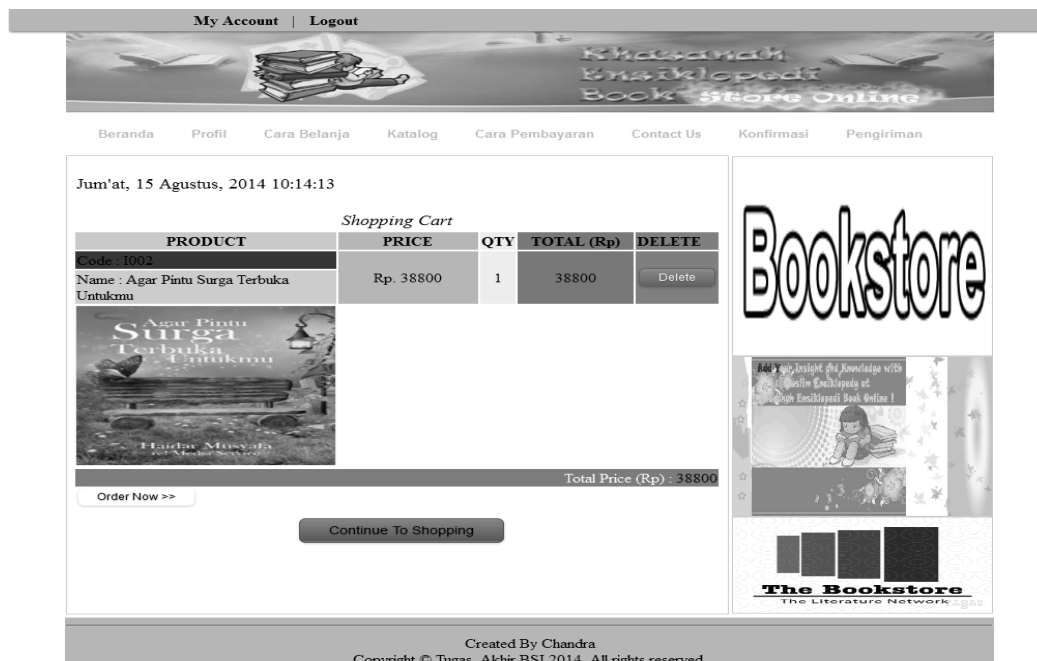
My Account | Logout

Khazanah Ensiklopedi Book Store Online

Beranda Profil Cara Belanja Katalog Cara Pembayaran Contact Us Konfirmasi Pengiriman

Jum'at, 15 Agustus, 2014 10:14:13

Shopping Cart

| PRODUCT | PRICE | QTY | TOTAL (Rp) | DELETE |
|---|---|---|---|---|
| Code : I002 Name : Agar Pintu Surga Terbuka Untukmu | Rp. 38800 | 1 | 38800 | Delete |

Agar Pintu Surga Terbuka Untukmu
Haidar Musyafa

Total Price (Rp) : 38800

Order Now >>

Continue To Shopping

Bookstore

Add Your Insight and Knowledge with Muslim Ensiklopedy at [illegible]ah Ensiklopedi Book Online !

The Bookstore
The Literature Network

Created By Chandra
Copyright © Tugas Akhir BSI 2014. All rights reserved